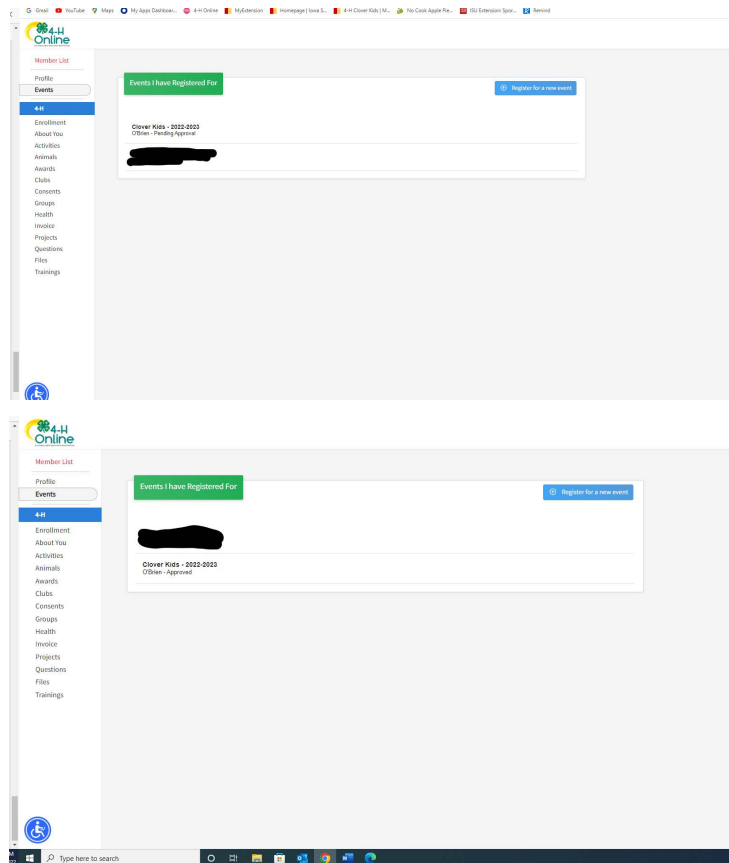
Gmail YouTube Maps My Apps Dashboar... 4-H Online MyExtension Homepage | Iowa S... 4-H Clover Kids | M... No Cook Apple Pie... ISU Extension: Spor... Remind

4-H Online

Member List

Profile
Events

4-H
Enrollment
About You
Activities
Animals
Awards
Clubs
Consents
Groups
Health
Invoice
Projects
Questions
Files
Trainings

Events I have Registered For

Register for a new event

Clover Kids - 2022-2023
O'Brien - Pending Approval

4-H Online

Member List

Profile
Events

4-H
Enrollment
About You
Activities
Animals
Awards
Clubs
Consents
Groups
Health
Invoice
Projects
Questions
Files
Trainings

Events I have Registered For

Register for a new event

Clover Kids - 2022-2023
O'Brien - Approved

Type here to search